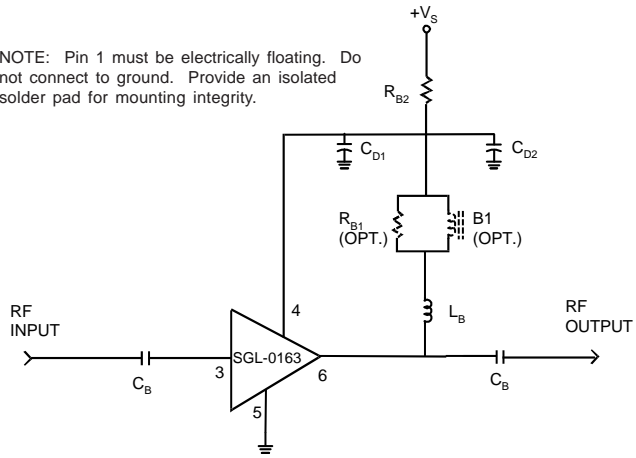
$+V_S$

NOTE: Pin 1 must be electrically floating. Do not connect to ground. Provide an isolated solder pad for mounting integrity.

$R_{B2}$

$C_{D1}$

$C_{D2}$

$R_{B1}$ (OPT.)

B1 (OPT.)

RF INPUT

4

$L_B$

RF OUTPUT

$C_B$

3

SGL-0163

6

$C_B$

5